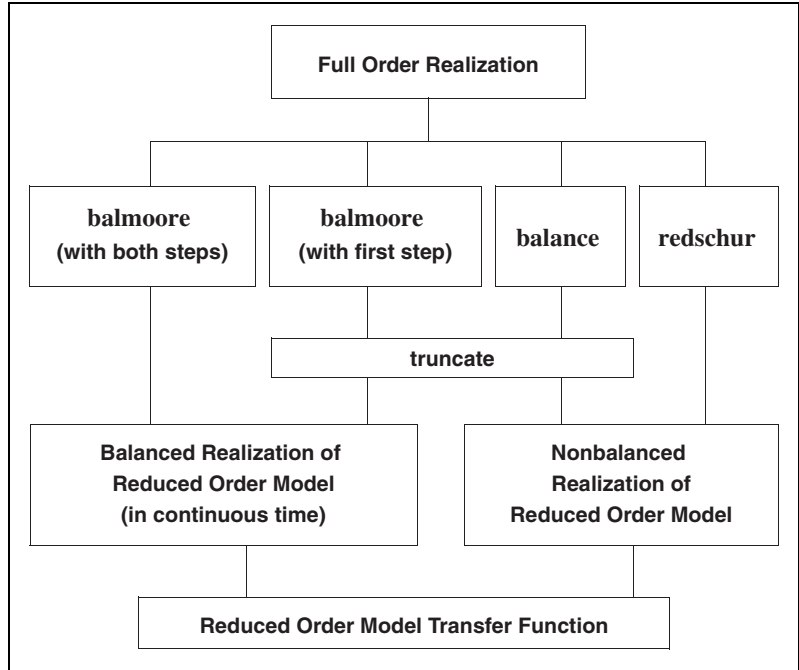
Full Order Realization

balmoore
(with both steps)

balmoore
(with first step)

balance

redschur

truncate

Balanced Realization of Reduced Order Model (in continuous time)

Nonbalanced Realization of Reduced Order Model

Reduced Order Model Transfer Function